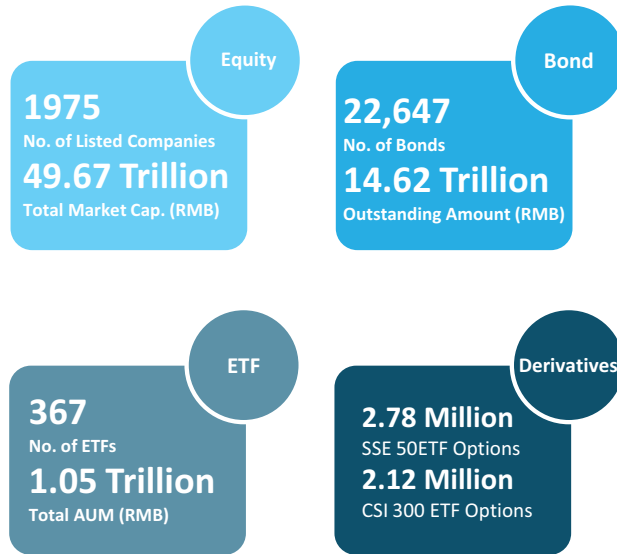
Equity

1975
No. of Listed Companies
49.67 Trillion
Total Market Cap. (RMB)

Bond

22,647
No. of Bonds
14.62 Trillion
Outstanding Amount (RMB)

ETF

367
No. of ETFs
1.05 Trillion
Total AUM (RMB)

Derivatives

2.78 Million
SSE 50ETF Options
2.12 Million
CSI 300 ETF Options